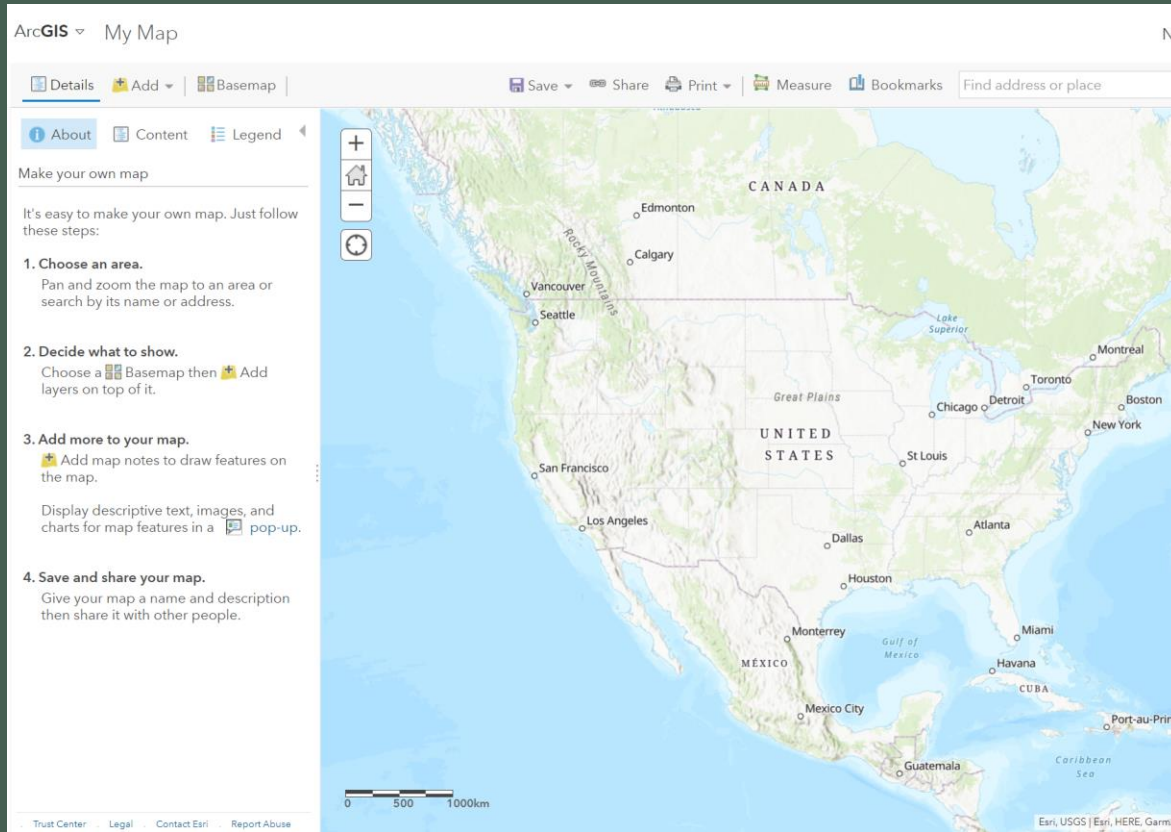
ArcGIS My Map

N

Details Add Basemap

Save Share Print Measure Bookmarks Find address or place

About Content Legend

Make your own map

It's easy to make your own map. Just follow these steps:

1. Choose an area.
Pan and zoom the map to an area or search by its name or address.

2. Decide what to show.
Choose a Basemap then Add layers on top of it.

3. Add more to your map.
Add map notes to draw features on the map.

Display descriptive text, images, and charts for map features in a pop-up.

4. Save and share your map.
Give your map a name and description then share it with other people.

Trust Center Legal Contact Esri Report Abuse

CANADA
Edmonton
Rocky Mountains
Calgary
Vancouver
Seattle
Lake Superior
Montreal
Toronto
Great Plains
Chicago
Detroit
Boston
New York
UNITED STATES
St Louis
San Francisco
Los Angeles
Atlanta
Dallas
Houston
Monterrey
Gulf of Mexico
Miami
MÉXICO
Havana
CUBA
Mexico City
Port-au-Prir
Guatemala
Caribbean Sea

0 500 1000km

Esri, USGS | Esri, HERE, Garm